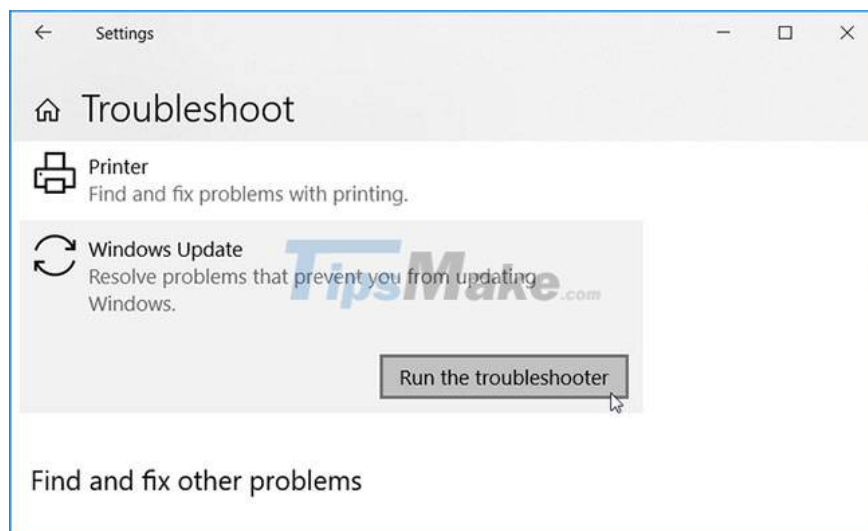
Settings

Troubleshoot

Printer
Find and fix problems with printing.

Windows Update
Resolve problems that prevent you from updating Windows.

TipsMake.com

Run the troubleshooter

Find and fix other problems